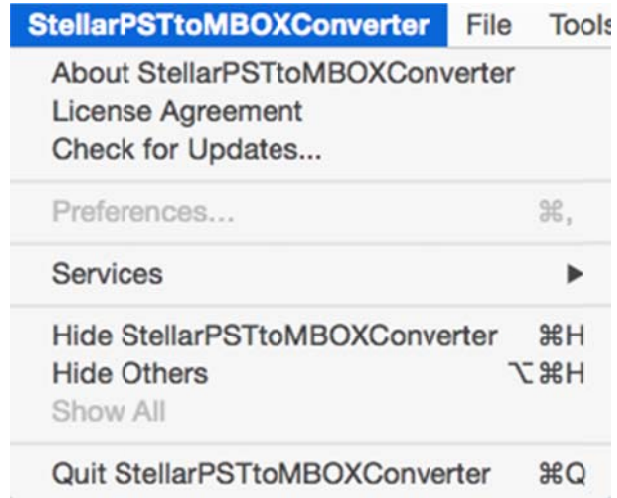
StellarPSTtoMBOXConverter File Tools

About StellarPSTtoMBOXConverter
License Agreement
Check for Updates...

Preferences... ⌘,

Services ▶

Hide StellarPSTtoMBOXConverter ⌘H
Hide Others ⌥⌘H
Show All

Quit StellarPSTtoMBOXConverter ⌘Q